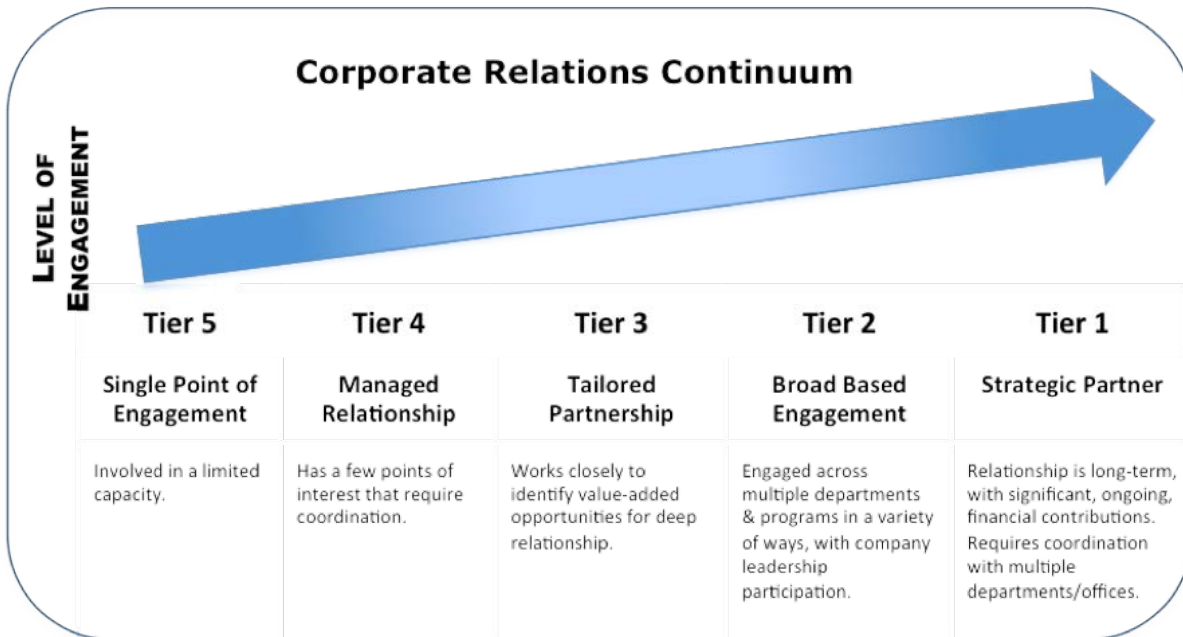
Corporate Relations Continuum

LEVEL OF ENGAGEMENT

| Tier 5 | Tier 4 | Tier 3 | Tier 2 | Tier 1 |
|---|---|---|---|---|
| Single Point of Engagement | Managed Relationship | Tailored Partnership | Broad Based Engagement | Strategic Partner |
| Involved in a limited capacity. | Has a few points of interest that require coordination. | Works closely to identify value-added opportunities for deep relationship. | Engaged across multiple departments & programs in a variety of ways, with company leadership participation. | Relationship is long-term, with significant, ongoing, financial contributions. Requires coordination with multiple departments/offices. |